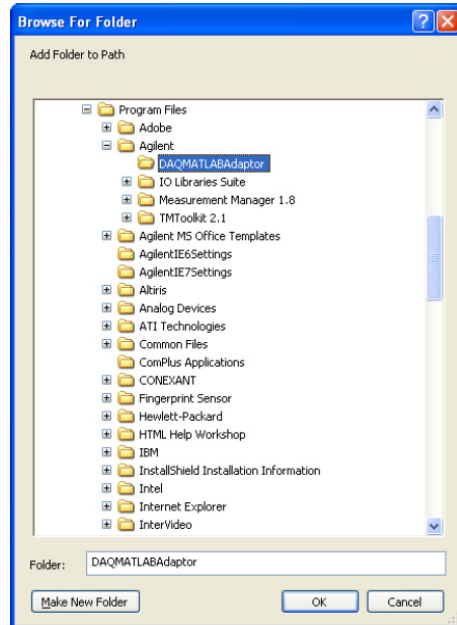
Browse For Folder

Add Folder to Path

Program Files
Adobe
Agilent
DAQMATLABAdaptor
IO Libraries Suite
Measurement Manager 1.8
TMToolkit 2.1
Agilent MS Office Templates
AgilentIE6Settings
AgilentIE7Settings
Altiris
Analog Devices
ATI Technologies
Common Files
ComPlus Applications
CONEXANT
Fingerprint Sensor
Hewlett-Packard
HTML Help Workshop
IBM
InstallShield Installation Information
Intel
Internet Explorer
InterVideo

Folder: DAQMATLABAdaptor

Make New Folder
OK
Cancel